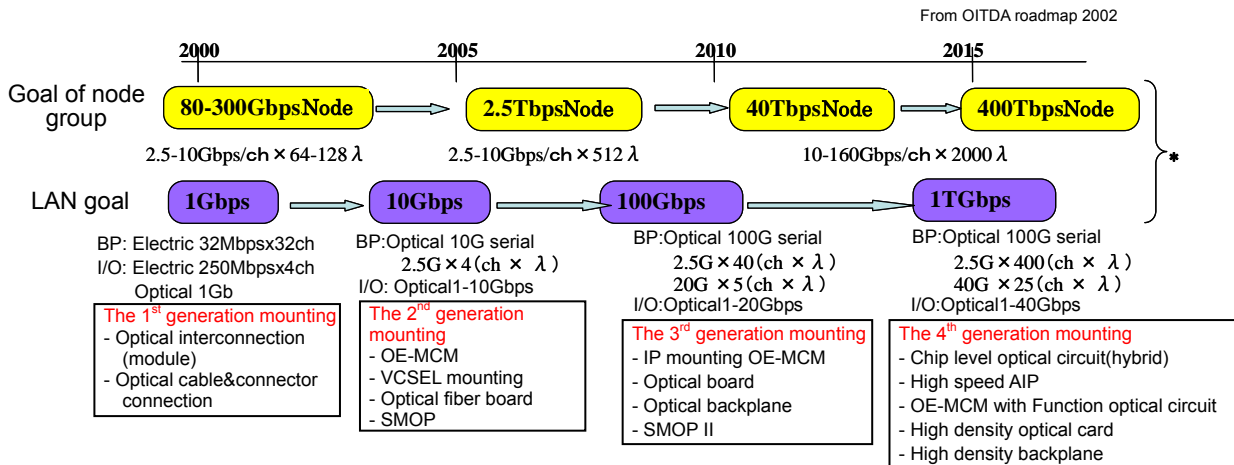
From OITDA roadmap 2002

2000 2005 2010 2015

Goal of node group

80-300GbpsNode

2.5TbpsNode

40TbpsNode

400TbpsNode

2.5-10Gbps/ch × 64-128 λ

2.5-10Gbps/ch × 512 λ

10-160Gbps/ch × 2000 λ

*

LAN goal

1Gbps

10Gbps

100Gbps

1TGbps

BP: Electric 32Mbpsx32ch
I/O: Electric 250Mbpsx4ch
Optical 1Gb

BP:Optical 10G serial
2.5G × 4 (ch × λ)
I/O: Optical1-10Gbps

BP:Optical 100G serial
2.5G × 40 (ch × λ)
20G × 5 (ch × λ)
I/O:Optical1-20Gbps

BP:Optical 100G serial
2.5G × 400 (ch × λ)
40G × 25 (ch × λ)
I/O:Optical1-40Gbps

The 1$^{st}$ generation mounting
- Optical interconnection (module)
- Optical cable&connector connection

The 2$^{nd}$ generation mounting
- OE-MCM
- VCSEL mounting
- Optical fiber board
- SMOP

The 3$^{rd}$ generation mounting
- IP mounting OE-MCM
- Optical board
- Optical backplane
- SMOP II

The 4$^{th}$ generation mounting
- Chip level optical circuit(hybrid)
- High speed AIP
- OE-MCM with Function optical circuit
- High density optical card
- High density backplane